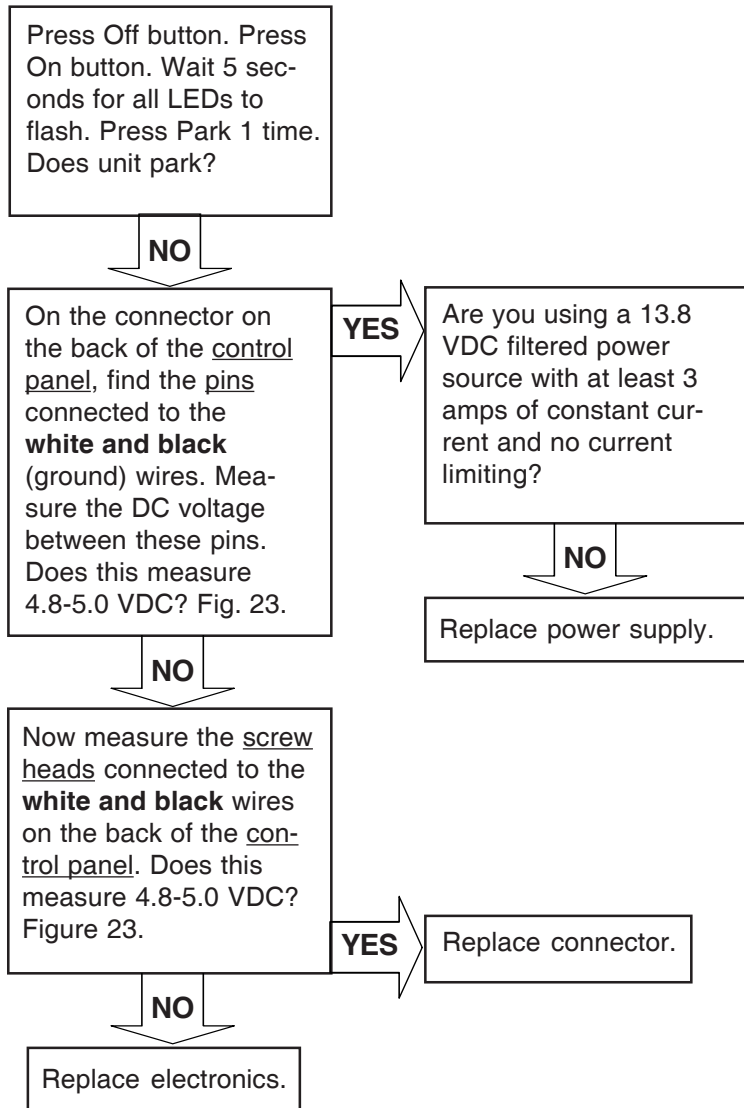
Press Off button. Press On button. Wait 5 seconds for all LEDs to flash. Press Park 1 time. Does unit park?

NO

On the connector on the back of the control panel, find the pins connected to the **white and black** (ground) wires. Measure the DC voltage between these pins. Does this measure 4.8-5.0 VDC? Fig. 23.

YES

Are you using a 13.8 VDC filtered power source with at least 3 amps of constant current and no current limiting?

NO

Replace power supply.

NO

Now measure the screw heads connected to the **white and black** wires on the back of the control panel. Does this measure 4.8-5.0 VDC? Figure 23.

YES

Replace connector.

NO

Replace electronics.